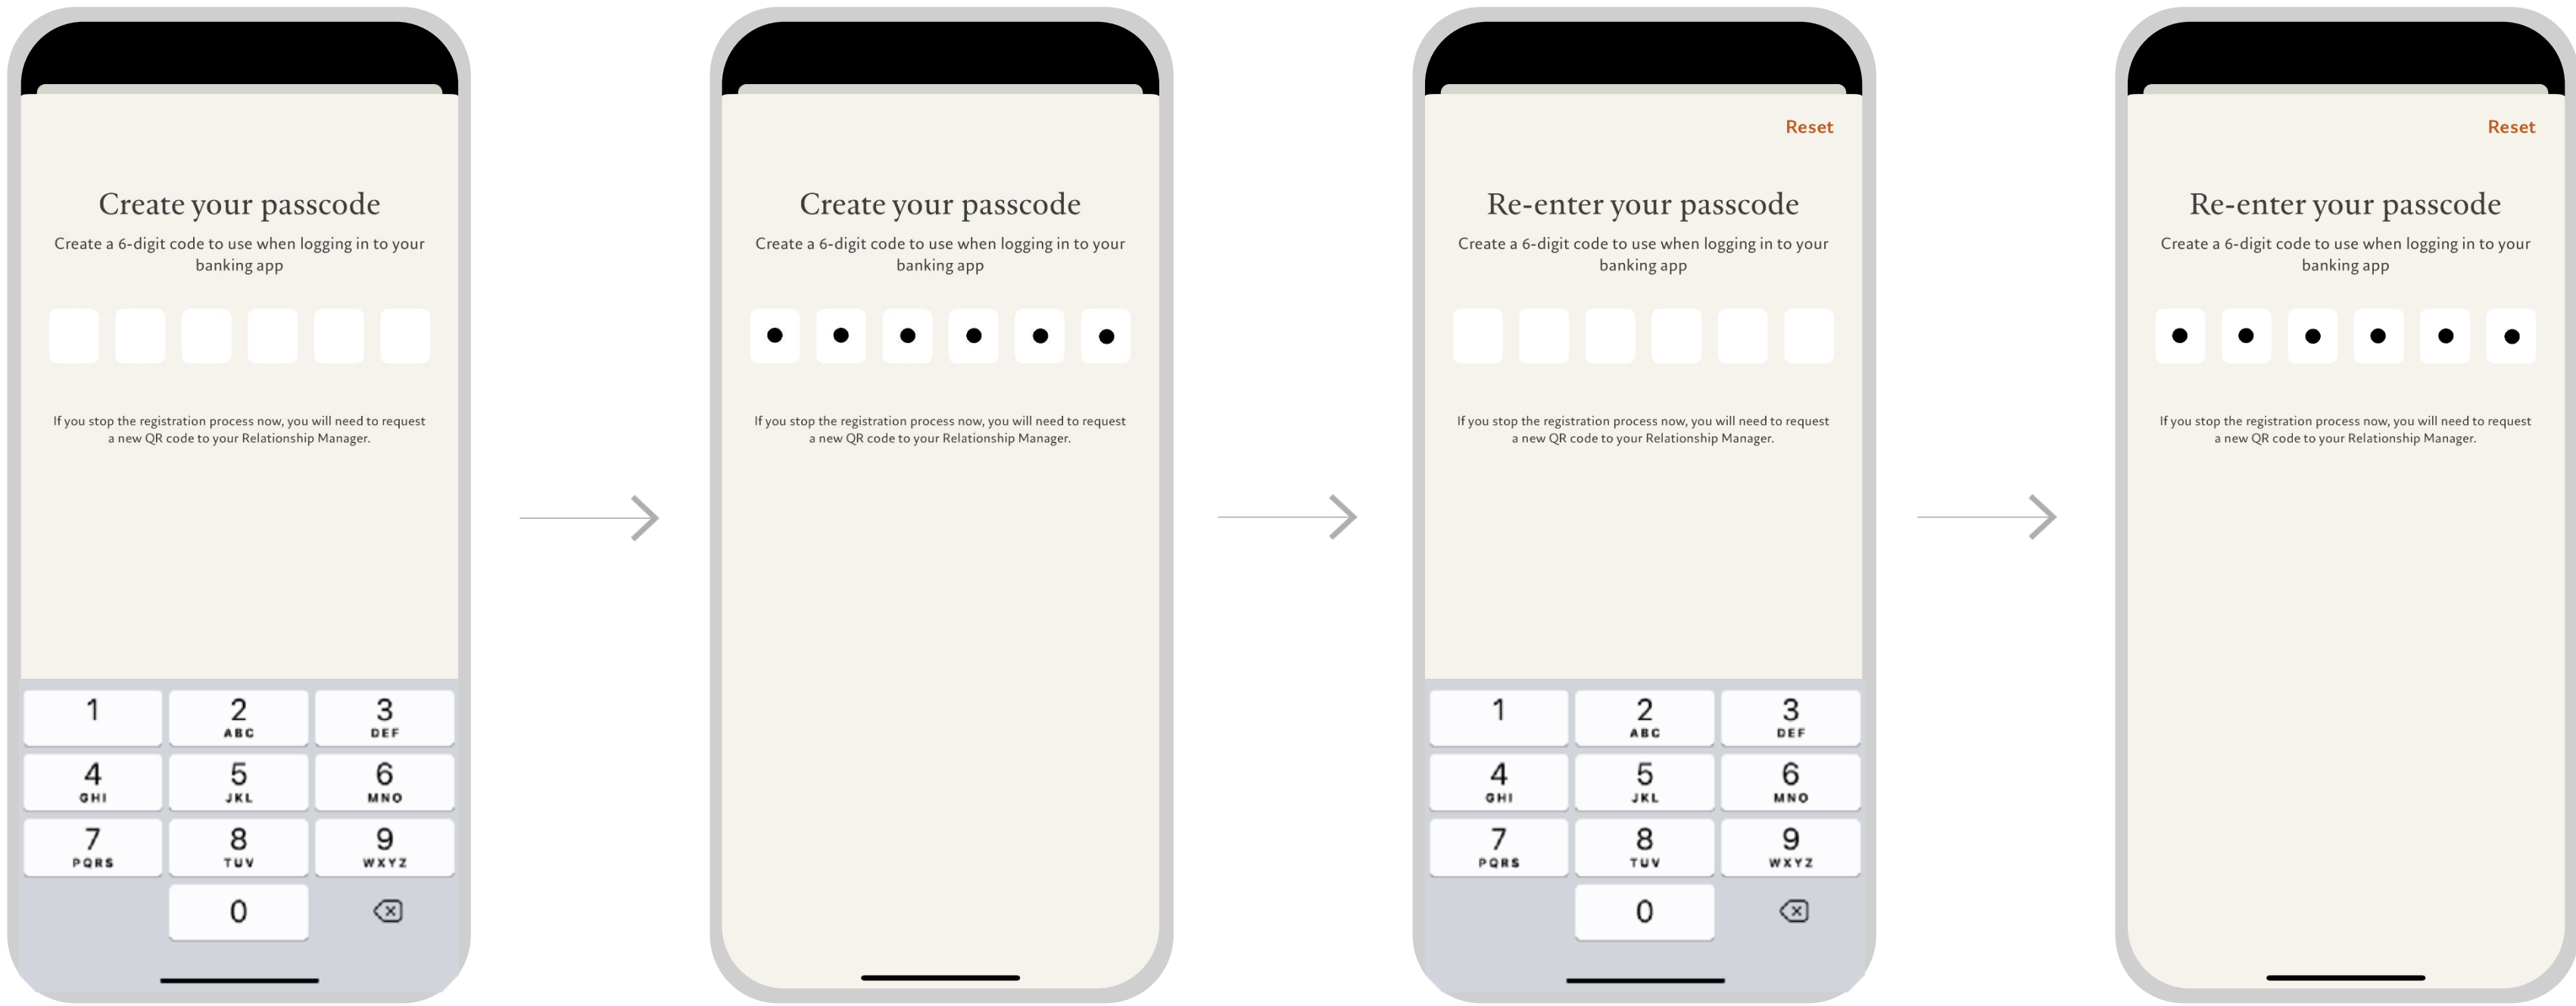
Create your passcode

Create a 6-digit code to use when logging in to your banking app

If you stop the registration process now, you will need to request a new QR code to your Relationship Manager.

1
2 ABC
3 DEF
4 GHI
5 JKL
6 MNO
7 PQRS
8 TUV
9 WXYZ
0

Create your passcode

Create a 6-digit code to use when logging in to your banking app

If you stop the registration process now, you will need to request a new QR code to your Relationship Manager.

Reset

Re-enter your passcode

Create a 6-digit code to use when logging in to your banking app

If you stop the registration process now, you will need to request a new QR code to your Relationship Manager.

1
2 ABC
3 DEF
4 GHI
5 JKL
6 MNO
7 PQRS
8 TUV
9 WXYZ
0

Reset

Re-enter your passcode

Create a 6-digit code to use when logging in to your banking app

If you stop the registration process now, you will need to request a new QR code to your Relationship Manager.